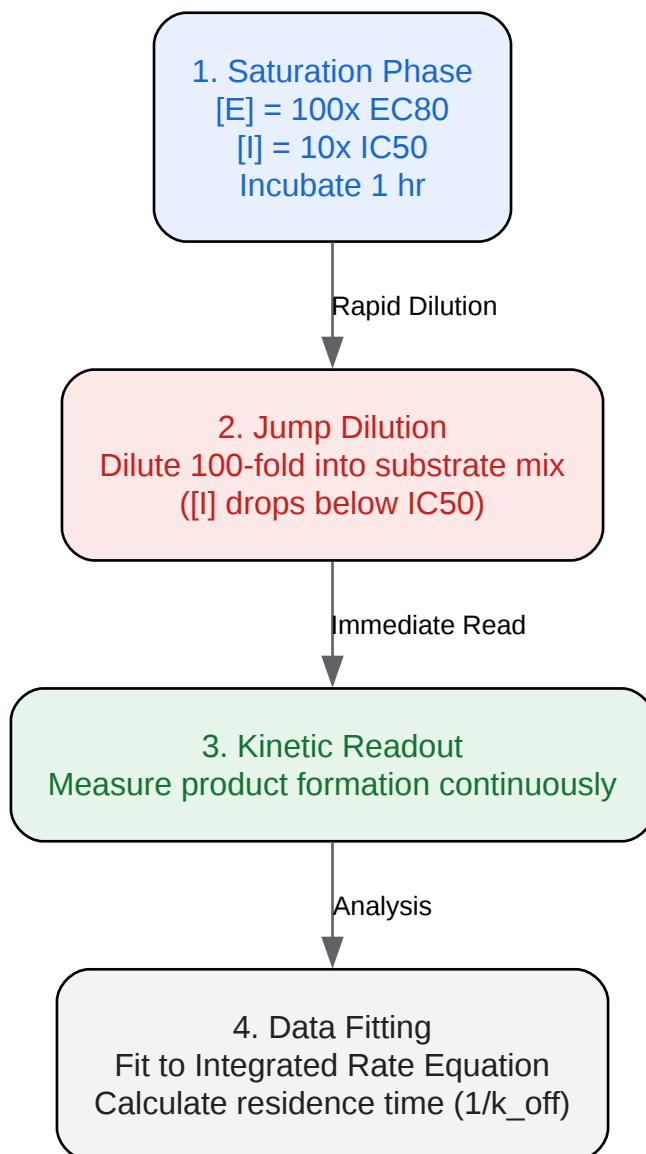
1. Saturation Phase
[E] = 100x EC80
[I] = 10x IC50
Incubate 1 hr

Rapid Dilution

2. Jump Dilution
Dilute 100-fold into substrate mix
([I] drops below IC50)

Immediate Read

3. Kinetic Readout
Measure product formation continuously

Analysis

4. Data Fitting
Fit to Integrated Rate Equation
Calculate residence time (1/k_off)